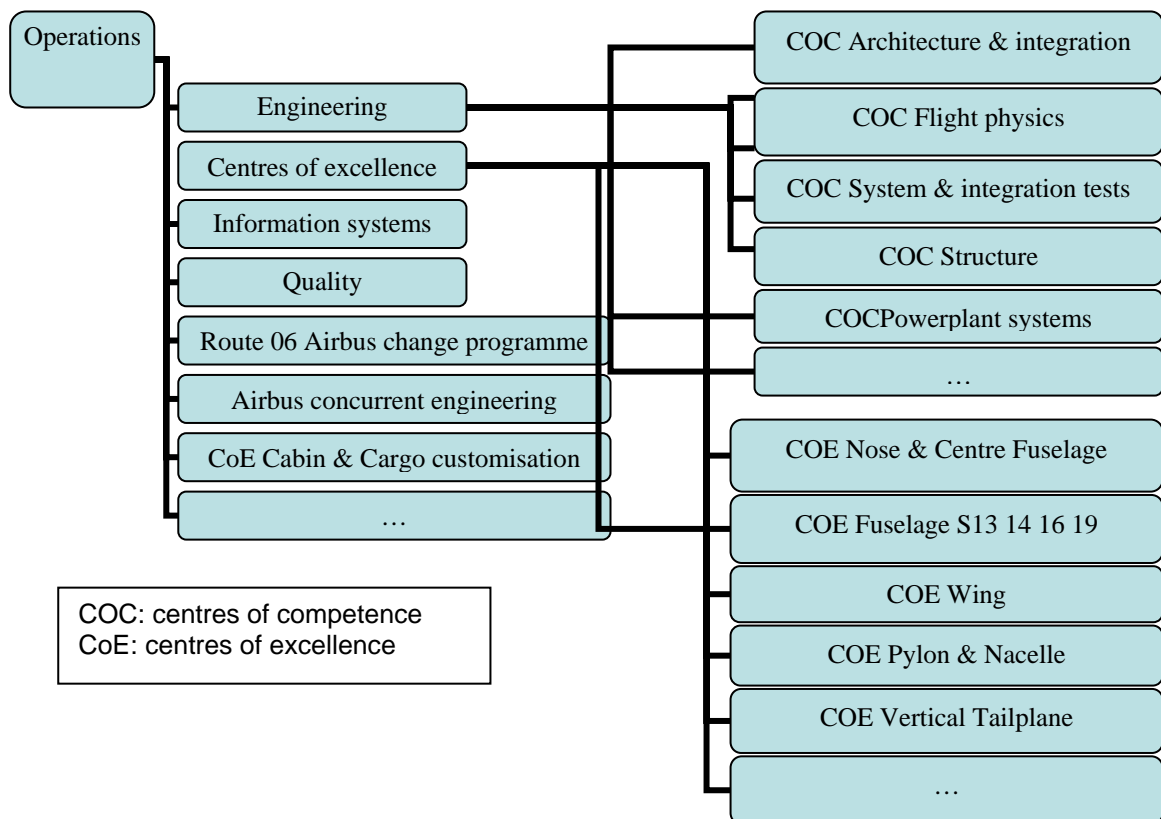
Operations

Engineering

Centres of excellence

Information systems

Quality

Route 06 Airbus change programme

Airbus concurrent engineering

CoE Cabin & Cargo customisation

…

COC Architecture & integration

COC Flight physics

COC System & integration tests

COC Structure

COCPowerplant systems

…

COE Nose & Centre Fuselage

COE Fuselage S13 14 16 19

COE Wing

COE Pylon & Nacelle

COE Vertical Tailplane

…

COC: centres of competence
CoE: centres of excellence